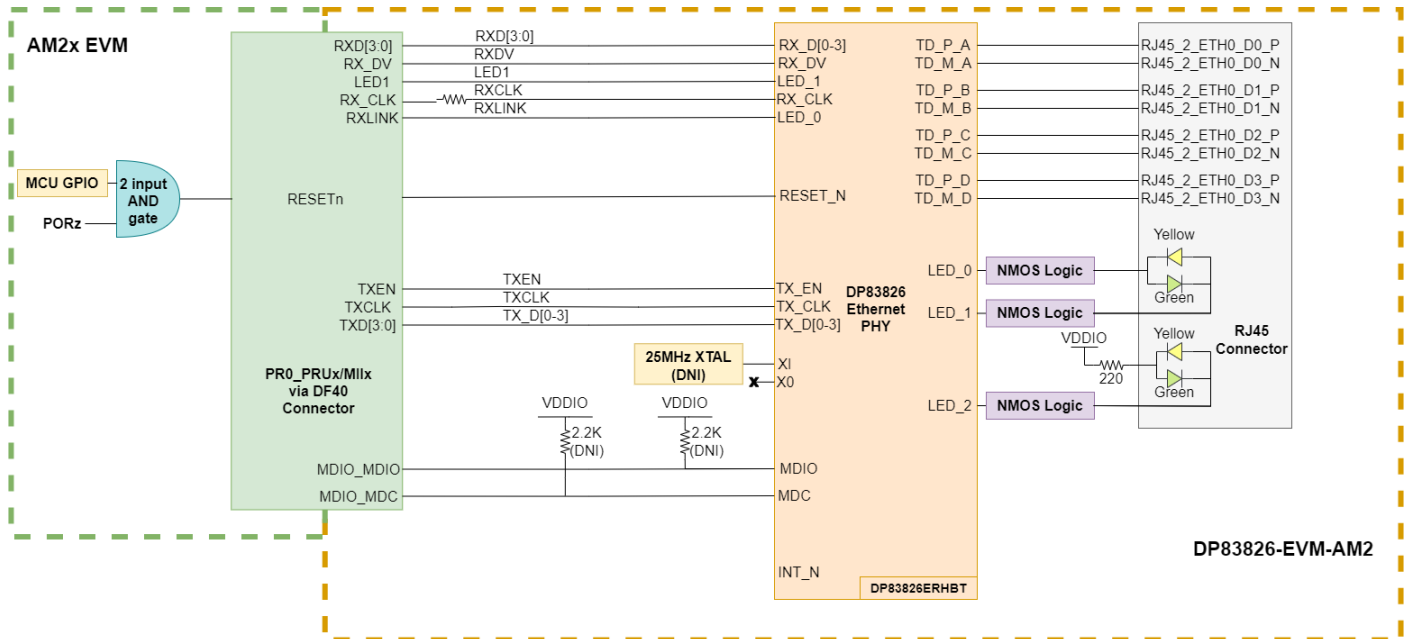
AM2x EVM

MCU GPIO
2 input AND gate
PORz

RXD[3:0]
RX_DV
LED1
RX_CLK
RXLINK
RESETn
TXEN
TXCLK
TXD[3:0]
PR0_PRUx/MIIx via DF40 Connector
MDIO_MDIO
MDIO_MDC

RXD[3:0]
RXDV
LED1
RXCLK
RXLINK
TXEN
TXCLK
TX_D[0-3]

VDDIO
2.2K (DNI)
VDDIO
2.2K (DNI)

25MHz XTAL (DNI)
x

RX_D[0-3]
RX_DV
LED_1
RX_CLK
LED_0
RESET_N
TX_EN
TX_CLK
TX_D[0-3]
XI
X0
MDIO
MDC
INT_N
DP83826 Ethernet PHY
DP83826ERHBT
TD_P_A
TD_M_A
TD_P_B
TD_M_B
TD_P_C
TD_M_C
TD_P_D
TD_M_D
LED_0
LED_1
LED_2

NMOS Logic
NMOS Logic
NMOS Logic
VDDIO
220

RJ45_2_ETH0_D0_P
RJ45_2_ETH0_D0_N
RJ45_2_ETH0_D1_P
RJ45_2_ETH0_D1_N
RJ45_2_ETH0_D2_P
RJ45_2_ETH0_D2_N
RJ45_2_ETH0_D3_P
RJ45_2_ETH0_D3_N
Yellow
Green
Yellow
Green
RJ45 Connector

DP83826-EVM-AM2